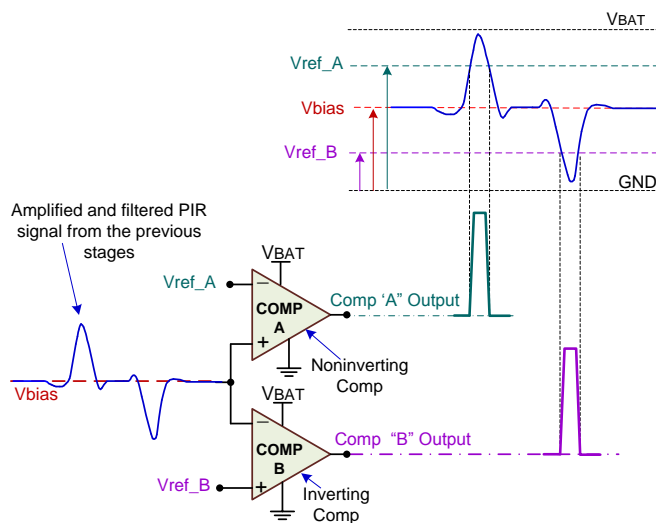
VBAT

Vref_A

Vbias

Vref_B

GND

Amplified and filtered PIR signal from the previous stages

VBAT

Vref_A

–

COMP A

+

Comp 'A' Output

Noninverting Comp

Vbias

VBAT

–

COMP B

+

Comp "B" Output

Vref_B

Inverting Comp